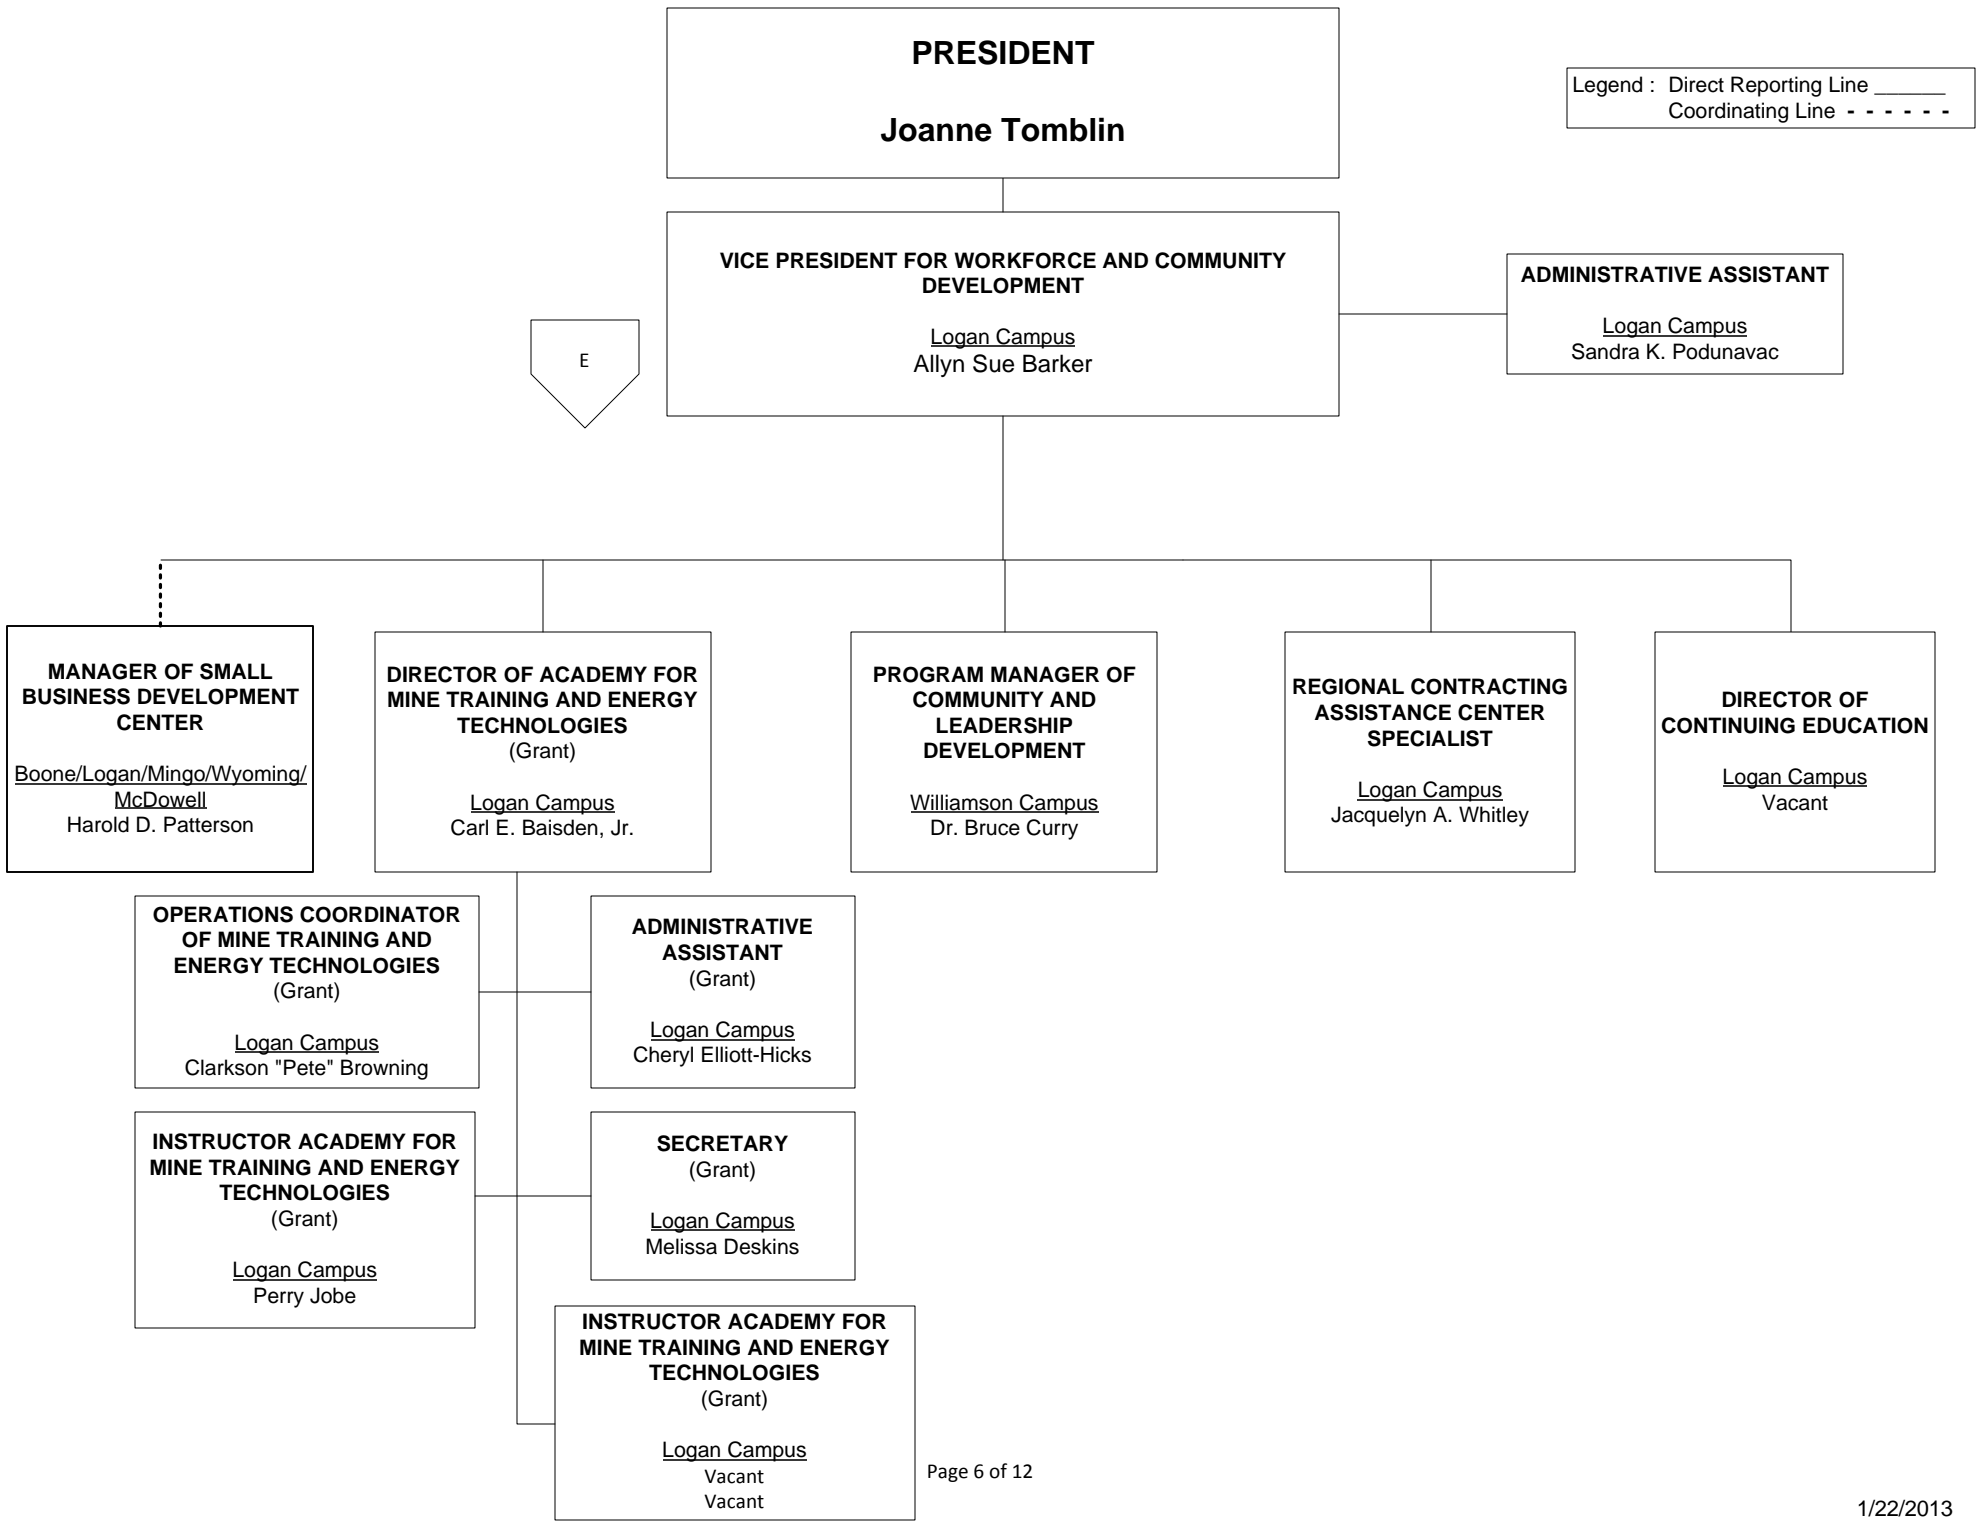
PRESIDENT

Joanne Tomblin

Legend : Direct Reporting Line ______
Coordinating Line - - - - - -

VICE PRESIDENT FOR WORKFORCE AND COMMUNITY DEVELOPMENT

Logan Campus
Allyn Sue Barker

ADMINISTRATIVE ASSISTANT

Logan Campus
Sandra K. Podunavac

E

MANAGER OF SMALL BUSINESS DEVELOPMENT CENTER

Boone/Logan/Mingo/Wyoming/McDowell
Harold D. Patterson

DIRECTOR OF ACADEMY FOR MINE TRAINING AND ENERGY TECHNOLOGIES
(Grant)

Logan Campus
Carl E. Baisden, Jr.

PROGRAM MANAGER OF COMMUNITY AND LEADERSHIP DEVELOPMENT

Williamson Campus
Dr. Bruce Curry

REGIONAL CONTRACTING ASSISTANCE CENTER SPECIALIST

Logan Campus
Jacquelyn A. Whitley

DIRECTOR OF CONTINUING EDUCATION

Logan Campus
Vacant

OPERATIONS COORDINATOR OF MINE TRAINING AND ENERGY TECHNOLOGIES
(Grant)

Logan Campus
Clarkson "Pete" Browning

ADMINISTRATIVE ASSISTANT
(Grant)

Logan Campus
Cheryl Elliott-Hicks

INSTRUCTOR ACADEMY FOR MINE TRAINING AND ENERGY TECHNOLOGIES
(Grant)

Logan Campus
Perry Jobe

SECRETARY
(Grant)

Logan Campus
Melissa Deskins

INSTRUCTOR ACADEMY FOR MINE TRAINING AND ENERGY TECHNOLOGIES
(Grant)

Logan Campus
Vacant
Vacant

Page 6 of 12

1/22/2013